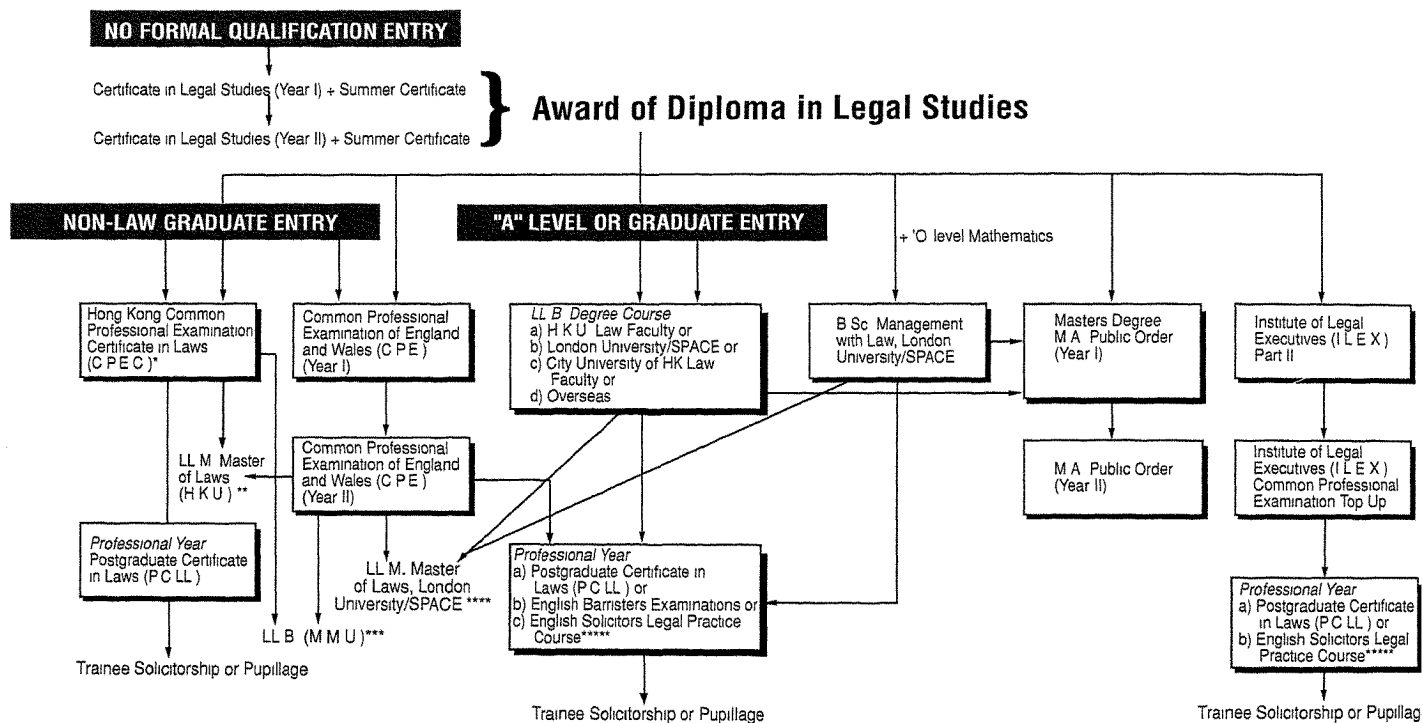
NO FORMAL QUALIFICATION ENTRY

Certificate in Legal Studies (Year I) + Summer Certificate

Certificate in Legal Studies (Year II) + Summer Certificate

Award of Diploma in Legal Studies

NON-LAW GRADUATE ENTRY

"A" LEVEL OR GRADUATE ENTRY

+ 'O level Mathematics

Hong Kong Common Professional Examination Certificate in Laws (C P E C )*

Common Professional Examination of England and Wales (C P E ) (Year I)

LL B Degree Course
a) H K U Law Faculty or
b) London University/SPACE or
c) City University of HK Law Faculty or
d) Overseas

B Sc Management with Law, London University/SPACE

Masters Degree M A Public Order (Year I)

Institute of Legal Executives (I L E X ) Part II

LL M Master of Laws (H K U ) **

Common Professional Examination of England and Wales (C P E ) (Year II)

M A Public Order (Year II)

Institute of Legal Executives (I L E X ) Common Professional Examination Top Up

Professional Year
Postgraduate Certificate in Laws (P C LL )

LL M. Master of Laws, London University/SPACE ****

Professional Year
a) Postgraduate Certificate in Laws (P C LL ) or
b) English Barristers Examinations or
c) English Solicitors Legal Practice Course*****

Professional Year
a) Postgraduate Certificate in Laws (P C LL ) or
b) English Solicitors Legal Practice Course*****

LL B (M M U )***

Trainee Solicitorship or Pupillage

Trainee Solicitorship or Pupillage

Trainee Solicitorship or Pupillag